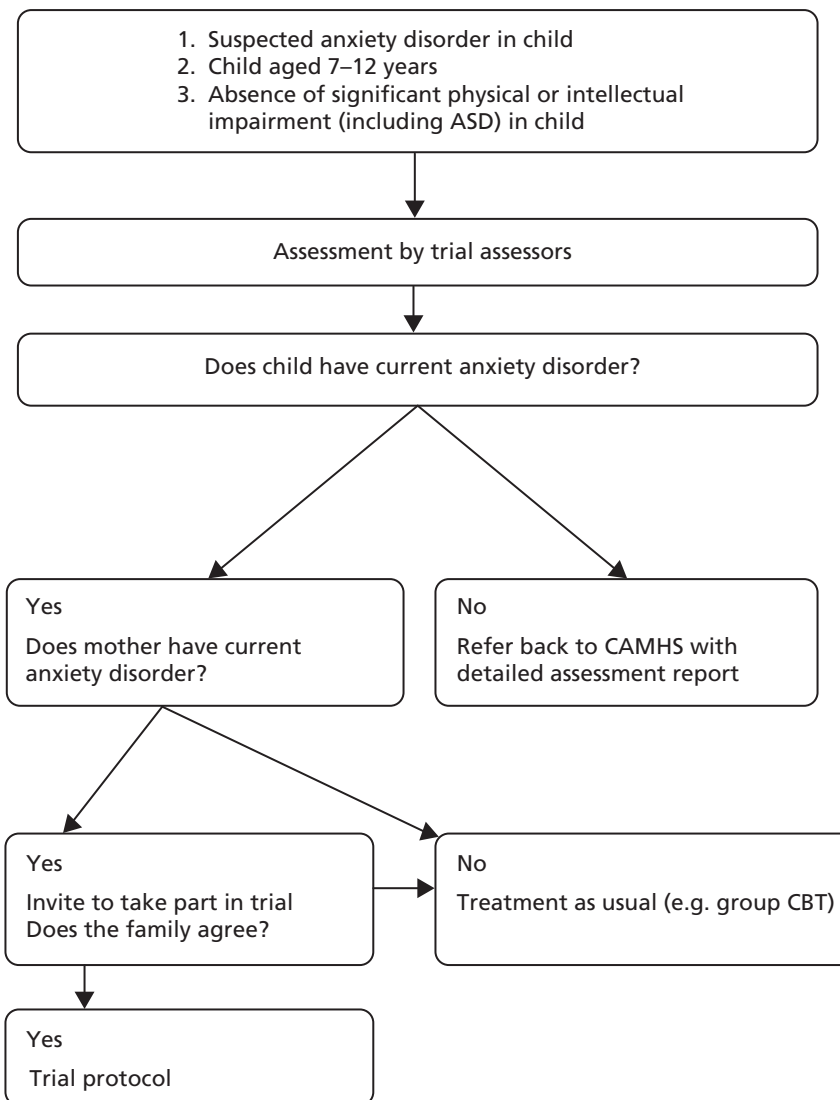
1. Suspected anxiety disorder in child
2. Child aged 7–12 years
3. Absence of significant physical or intellectual impairment (including ASD) in child

Assessment by trial assessors

Does child have current anxiety disorder?

Yes

Does mother have current anxiety disorder?

No

Refer back to CAMHS with detailed assessment report

Yes

Invite to take part in trial
Does the family agree?

No

Treatment as usual (e.g. group CBT)

Yes

Trial protocol